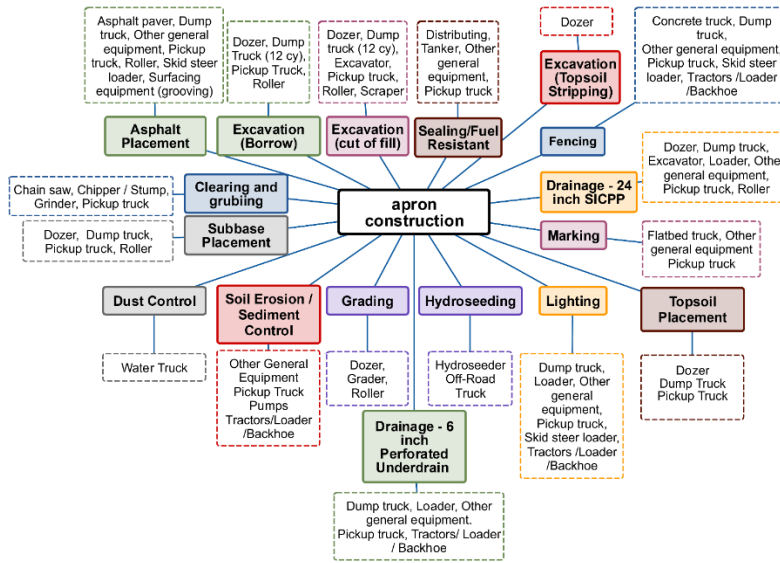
Asphalt paver, Dump truck, Other general equipment, Pickup truck, Roller, Skid steer loader, Surfacing equipment (grooving)

Asphalt Placement

Dozer, Dump Truck (12 cy), Pickup Truck, Roller

Excavation (Borrow)

Dozer, Dump truck (12 cy), Excavator, Pickup truck, Roller, Scraper

Excavation (cut of fill)

Distributing, Tanker, Other general equipment, Pickup truck

Sealing/Fuel Resistant

Dozer

Excavation (Topsoil Stripping)

Concrete truck, Dump truck, Other general equipment, Pickup truck, Skid steer loader, Tractors /Loader /Backhoe

Fencing

Dozer, Dump truck, Excavator, Loader, Other general equipment, Pickup truck, Roller

Drainage - 24 inch SICPP

Chain saw, Chipper / Stump, Grinder, Pickup truck

Clearing and grubiing

apron construction

Dozer, Dump truck, Pickup truck, Roller

Subbase Placement

Marking

Flatbed truck, Other general equipment Pickup truck

Dust Control

Soil Erosion / Sediment Control

Grading

Hydroseeding

Lighting

Topsoil Placement

Water Truck

Other General Equipment Pickup Truck Pumps Tractors/Loader /Backhoe

Dozer, Grader, Roller

Hydroseeder Off-Road Truck

Dump truck, Loader, Other general equipment, Pickup truck, Skid steer loader, Tractors /Loader /Backhoe

Dozer Dump Truck Pickup Truck

Drainage - 6 inch Perforated Underdrain

Dump truck, Loader, Other general equipment. Pickup truck, Tractors/ Loader / Backhoe